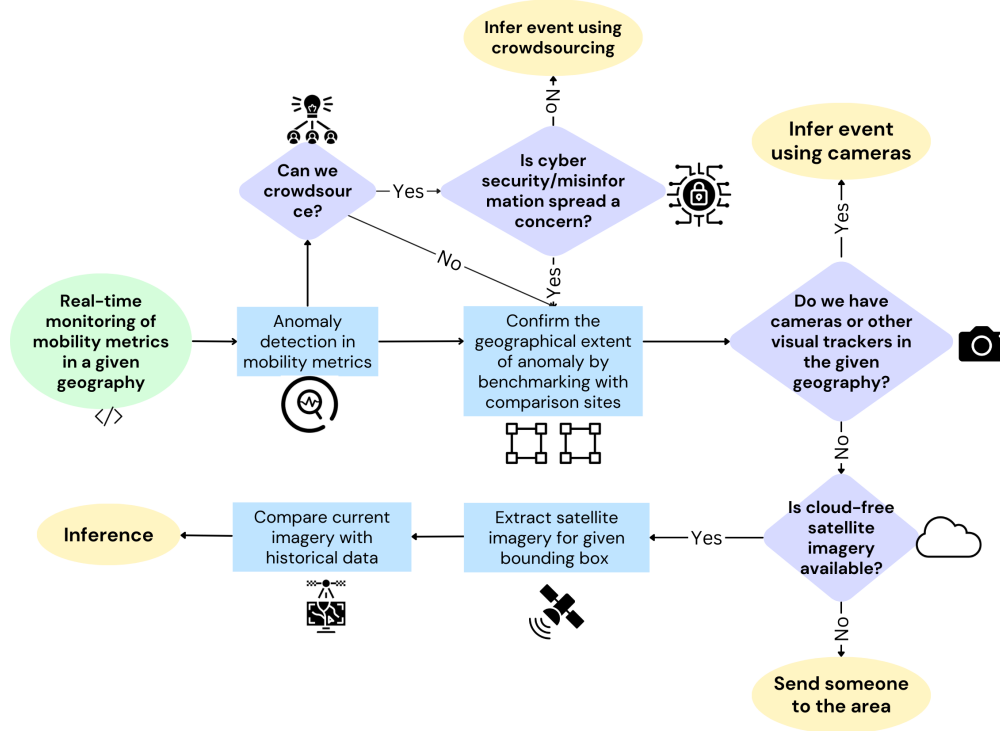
Infer event using crowdsourcing

No

Can we crowdsource?

Yes

Is cyber security/misinformation spread a concern?

Infer event using cameras

Yes

No

Yes

Real-time monitoring of mobility metrics in a given geography

</>

Anomaly detection in mobility metrics

Confirm the geographical extent of anomaly by benchmarking with comparison sites

Do we have cameras or other visual trackers in the given geography?

No

Inference

Compare current imagery with historical data

Extract satellite imagery for given bounding box

Yes

Is cloud-free satellite imagery available?

No

Send someone to the area